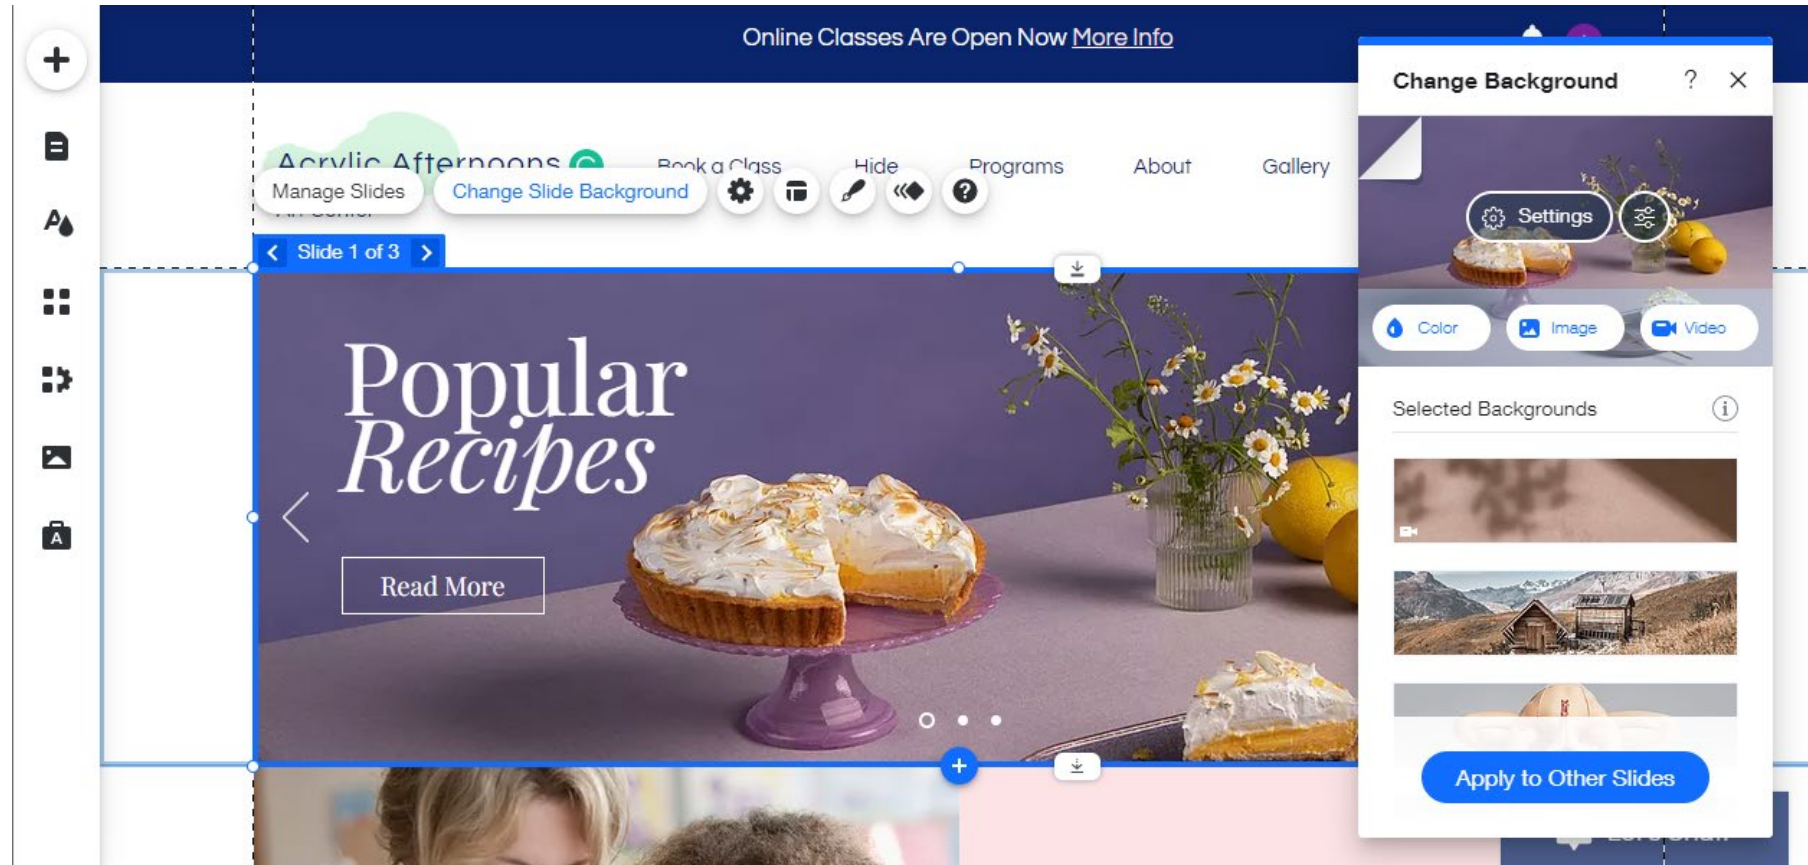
Online Classes Are Open Now More Info

Acrylic Afternoons

Book a Class Hide Programs About Gallery

Manage Slides Change Slide Background

Slide 1 of 3

Popular Recipes

Read More

Change Background ? ×

Settings

Color Image Video

Selected Backgrounds

Apply to Other Slides